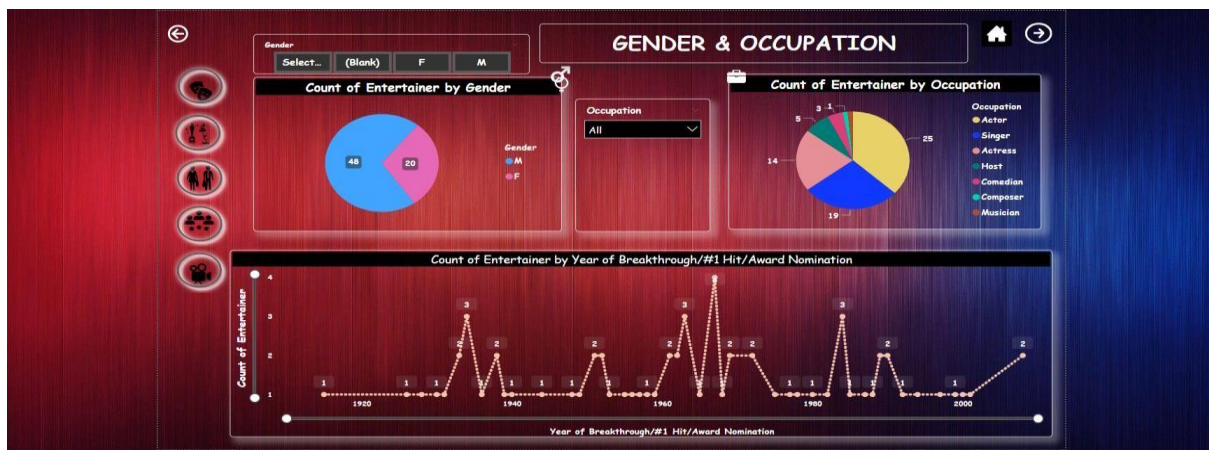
Gender

Select... (Blank) F M

GENDER & OCCUPATION

Count of Entertainer by Gender

48 20

Gender
M
F

Occupation
All

Count of Entertainer by Occupation

3 1
5
14
25
19

Occupation
Actor
Singer
Actress
Host
Comedian
Composer
Musician

Count of Entertainer by Year of Breakthrough/#1 Hit/Award Nomination

Count of Entertainer

4
3
2
1

1 1 1 3 2 2 1 1 1 1 2 1 1 2 3 4 2 2 1 1 3 2 1 1 2

1920 1940 1960 1980 2000

Year of Breakthrough/#1 Hit/Award Nomination